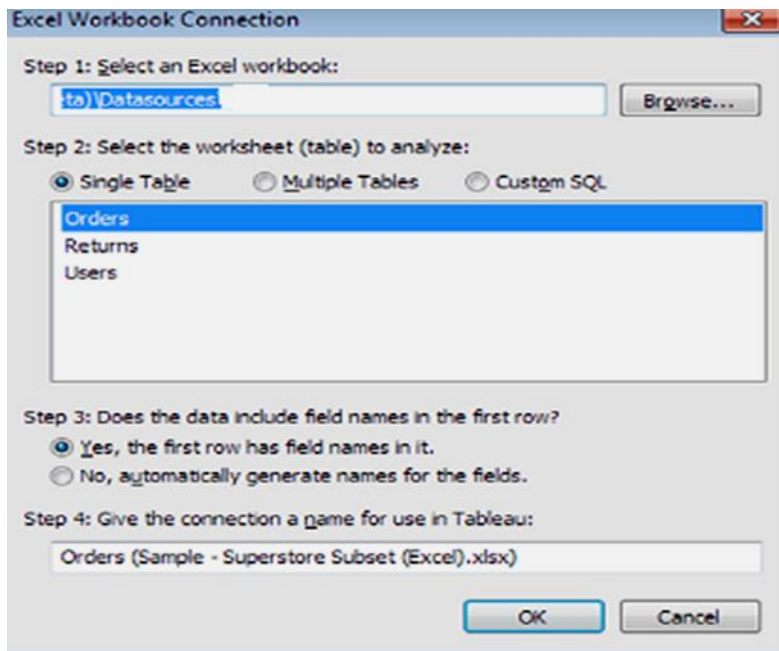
Excel Workbook Connection

Step 1: Select an Excel workbook:

:ta)\Datasources.

Browse...

Step 2: Select the worksheet (table) to analyze:

Single Table

Multiple Tables

Custom SQL

Orders
Returns
Users

Step 3: Does the data include field names in the first row?

Yes, the first row has field names in it.

No, automatically generate names for the fields.

Step 4: Give the connection a name for use in Tableau:

Orders (Sample - Superstore Subset (Excel).xlsx)

OK

Cancel